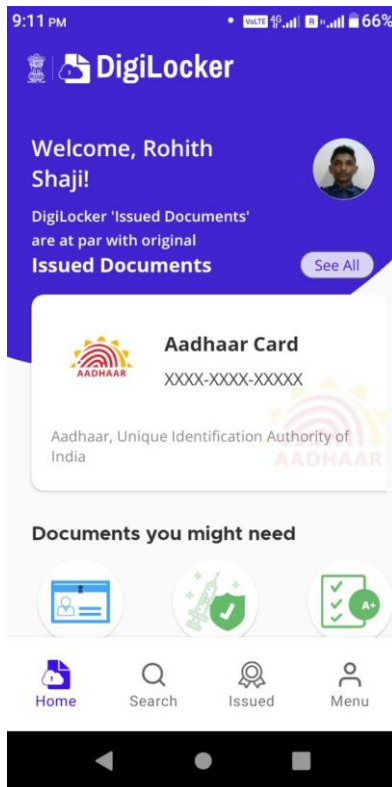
9:11 PM
VoLTE 4G R 66%

DigiLocker

Welcome, Rohith Shaji!

DigiLocker 'Issued Documents' are at par with original

Issued Documents

See All

AADHAAR

Aadhaar Card

XXXX-XXXX-XXXXX

Aadhaar, Unique Identification Authority of India

AADHAAR

Documents you might need

A+

Home

Search

Issued

Menu